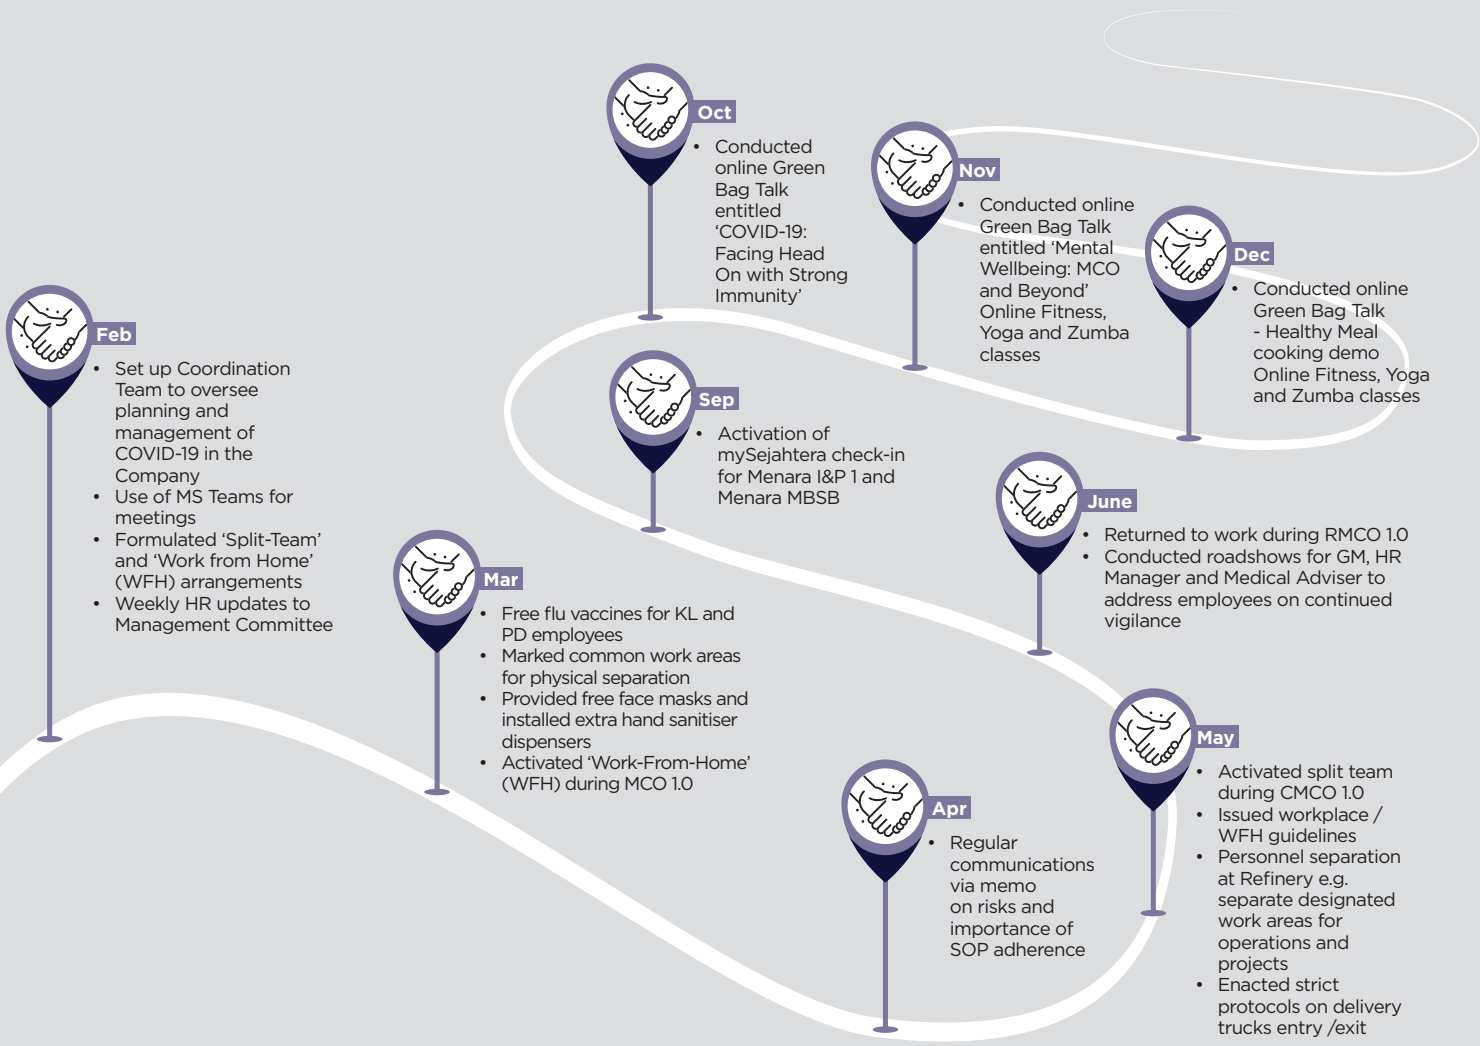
Feb

- Set up Coordination Team to oversee planning and management of COVID-19 in the Company
- Use of MS Teams for meetings
- Formulated 'Split-Team' and 'Work from Home' (WFH) arrangements
- Weekly HR updates to Management Committee

Mar

- Free flu vaccines for KL and PD employees
- Marked common work areas for physical separation
- Provided free face masks and installed extra hand sanitiser dispensers
- Activated 'Work-From-Home' (WFH) during MCO 1.0

Apr

- Regular communications via memo on risks and importance of SOP adherence

May

- Activated split team during CMCO 1.0
- Issued workplace / WFH guidelines
- Personnel separation at Refinery e.g. separate designated work areas for operations and projects
- Enacted strict protocols on delivery trucks entry /exit

June

- Returned to work during RMCO 1.0
- Conducted roadshows for GM, HR Manager and Medical Adviser to address employees on continued vigilance

Sep

- Activation of mySejahtera check-in for Menara I&P 1 and Menara MBSB

Oct

- Conducted online Green Bag Talk entitled 'COVID-19: Facing Head On with Strong Immunity'

Nov

- Conducted online Green Bag Talk entitled 'Mental Wellbeing: MCO and Beyond' Online Fitness, Yoga and Zumba classes

Dec

- Conducted online Green Bag Talk - Healthy Meal cooking demo Online Fitness, Yoga and Zumba classes